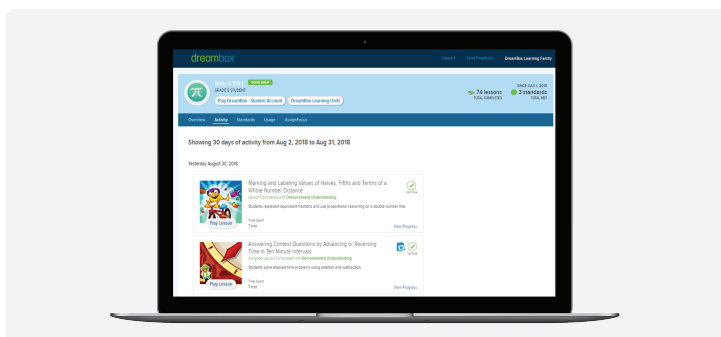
dreambox

Support Send Feedback DreamBox Learning Family

Betty B Daly

GRADE 5 STUDENT

Play DreamBox Student Account DreamBox Learning Units

74 lessons TOTAL COMPLETED

SINCE JULY 1, 2018

3 standards TOTAL MET

Overview Activity Standards Usage Assignments

Showing 30 days of activity from Aug 2, 2018 to Aug 31, 2018

Yesterday August 30, 2018

Marking and Labeling Values of Halves, Fifths and Tenths of a Whole Number Distance

Lesson Completed with Demonstrated Understanding

Students represent equivalent fractions and use proportional reasoning on a double number line.

Time Spent

7 min

View Progress

Play Lesson

Answering Context Questions by Advancing or Reversing Time in Ten Minute Intervals

Assigned Lesson Completed with Demonstrated Understanding

Students solve elapsed time problems using addition and subtraction.

Time Spent

7 min

View Progress

Play Lesson